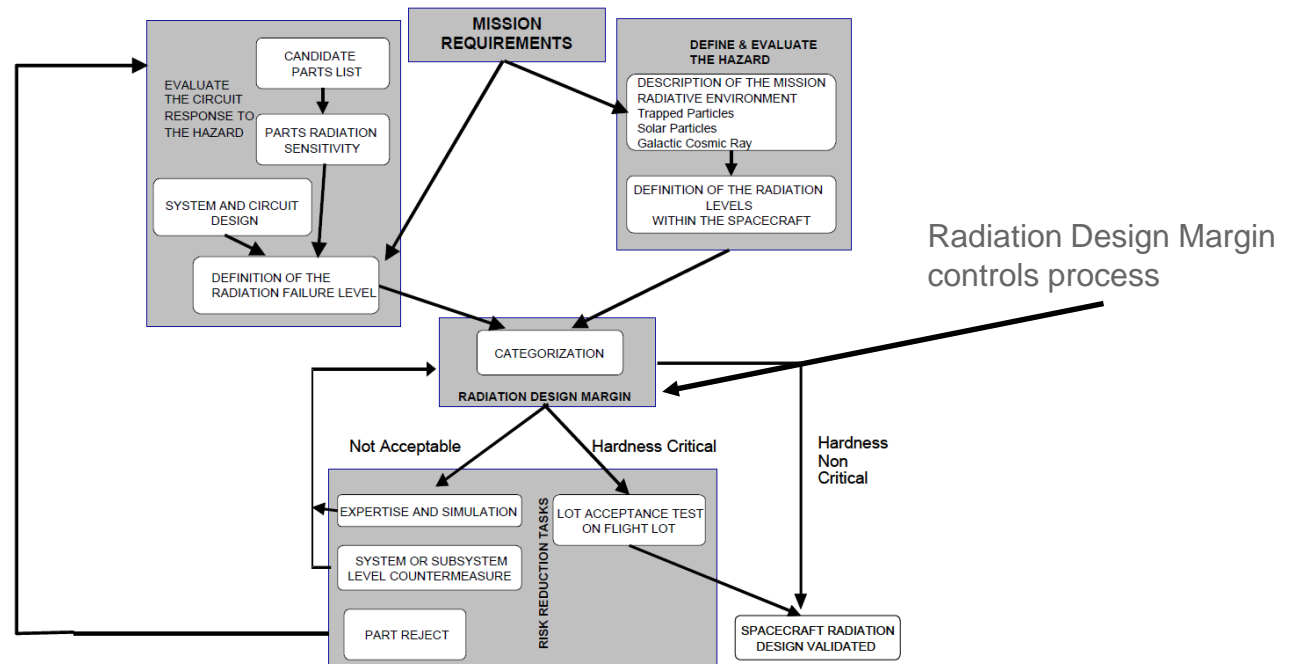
EVALUATE THE CIRCUIT RESPONSE TO THE HAZARD

CANDIDATE PARTS LIST

PARTS RADIATION SENSITIVITY

SYSTEM AND CIRCUIT DESIGN

DEFINITION OF THE RADIATION FAILURE LEVEL

MISSION REQUIREMENTS

DEFINE & EVALUATE THE HAZARD

DESCRIPTION OF THE MISSION RADIATIVE ENVIRONMENT
Trapped Particles
Solar Particles
Galactic Cosmic Ray

DEFINITION OF THE RADIATION LEVELS WITHIN THE SPACECRAFT

Radiation Design Margin controls process

CATEGORIZATION

RADIATION DESIGN MARGIN

Not Acceptable

Hardness Critical

Hardness Non Critical

EXPERTISE AND SIMULATION

SYSTEM OR SUBSYSTEM LEVEL COUNTERMEASURE

PART REJECT

RISK REDUCTION TASKS

LOT ACCEPTANCE TEST ON FLIGHT LOT

SPACECRAFT RADIATION DESIGN VALIDATED